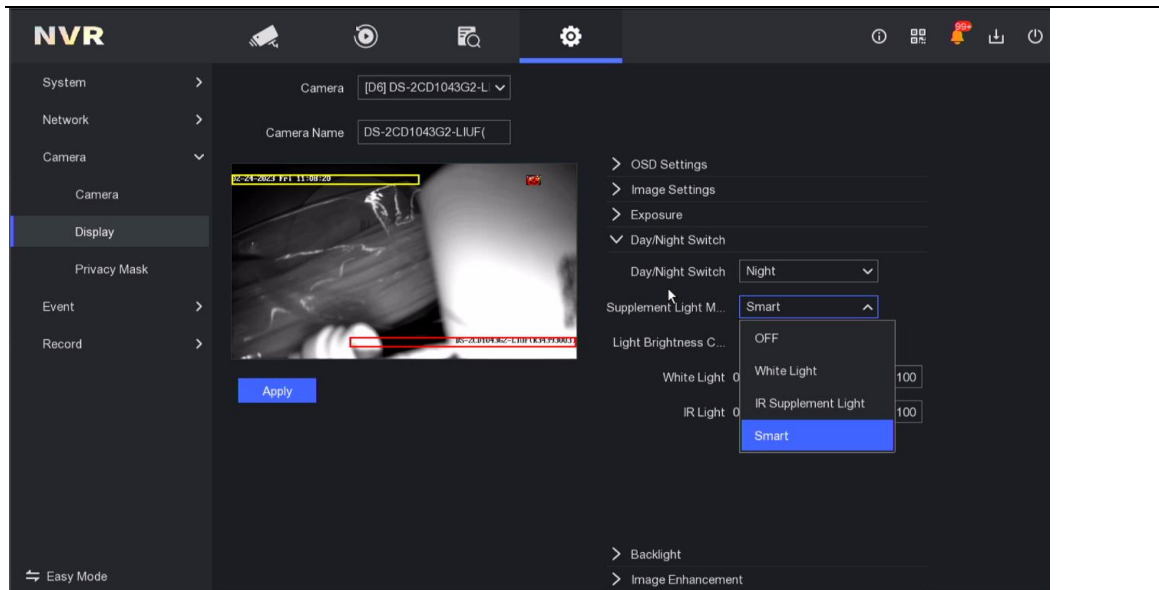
NVR

99+

System
Network
Camera
Camera
Display
Privacy Mask
Event
Record

Camera [D6] DS-2CD1043G2-LI

Camera Name DS-2CD1043G2-LIUF(

02-24-2023 Fri 11:08:20

DS-2CD1043G2-LIUF(K51953003)

Apply

OSD Settings
Image Settings
Exposure
Day/Night Switch
Day/Night Switch Night
Supplement Light M... Smart
Light Brightness C...
White Light 0 100
IR Light 0 100
OFF
White Light
IR Supplement Light
Smart

Backlight
Image Enhancement

Easy Mode